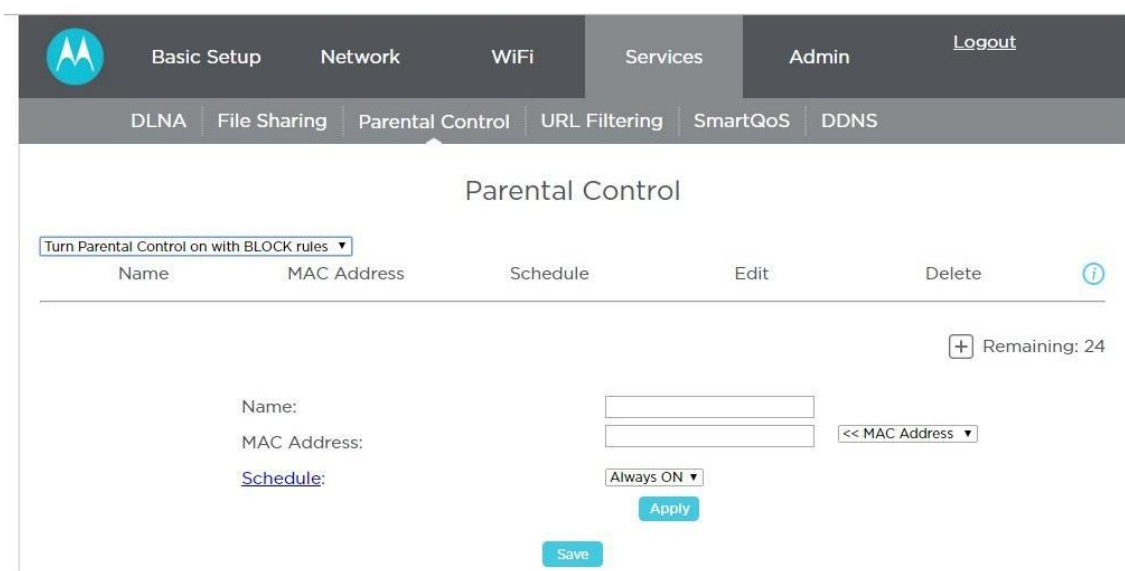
Basic Setup Network WiFi Services Admin Logout

DLNA | File Sharing | Parental Control | URL Filtering | SmartQoS | DDNS

Parental Control

Turn Parental Control on with BLOCK rules ▾

| Name | MAC Address | Schedule | Edit | Delete |
|---|---|---|---|---|

+ Remaining: 24

Name:

MAC Address: << MAC Address ▾

Schedule: Always ON ▾

Apply

Save